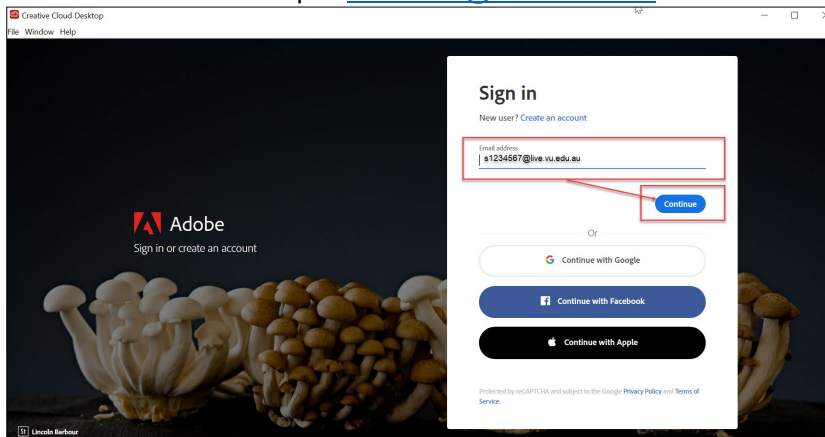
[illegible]

Creative Cloud Desktop
File Window Help

Adobe
Sign in or create an account

Sign in
New user? Create an account

Email address
s1234567@live.vu.edu.au

Continue

Or

Continue with Google

Continue with Facebook

Continue with Apple

Protected by reCAPTCHA and subject to the Google Privacy Policy and Terms of Service.

St Lincoln Barbour